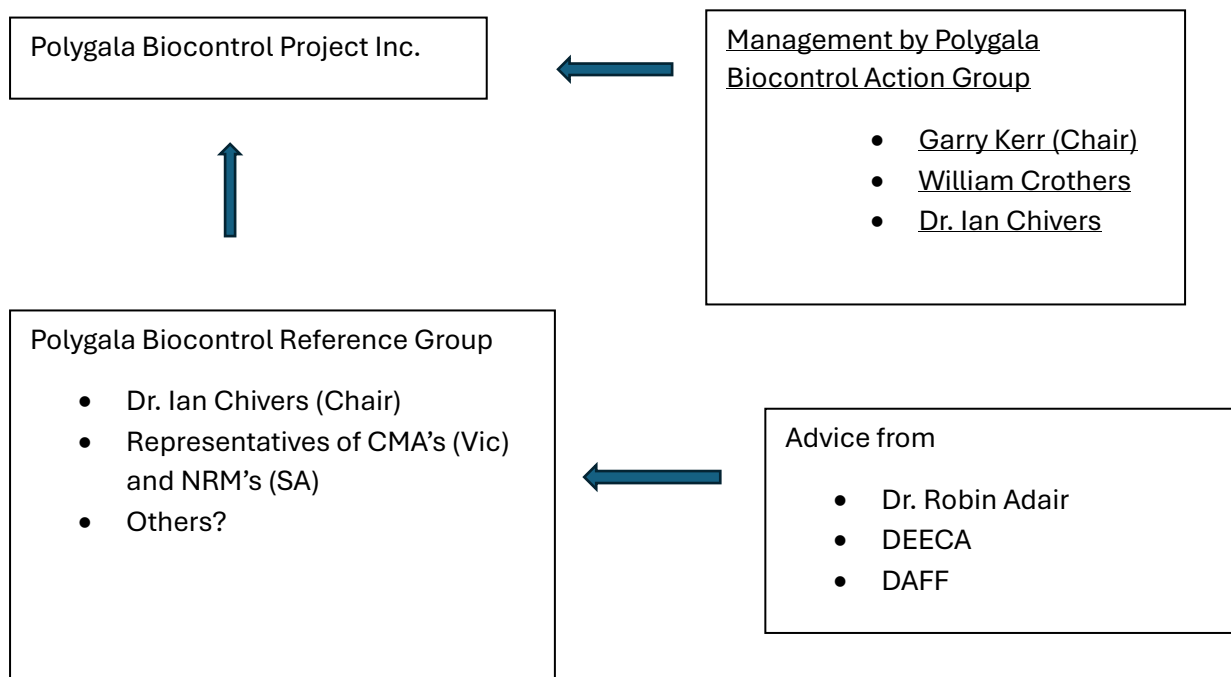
Polygala Biocontrol Project Inc.

Management by Polygala Biocontrol Action Group

- Garry Kerr (Chair)
- William Crothers
- Dr. Ian Chivers

Polygala Biocontrol Reference Group

- Dr. Ian Chivers (Chair)
- Representatives of CMA's (Vic) and NRM's (SA)
- Others?

Advice from

- Dr. Robin Adair
- DEECA
- DAFF